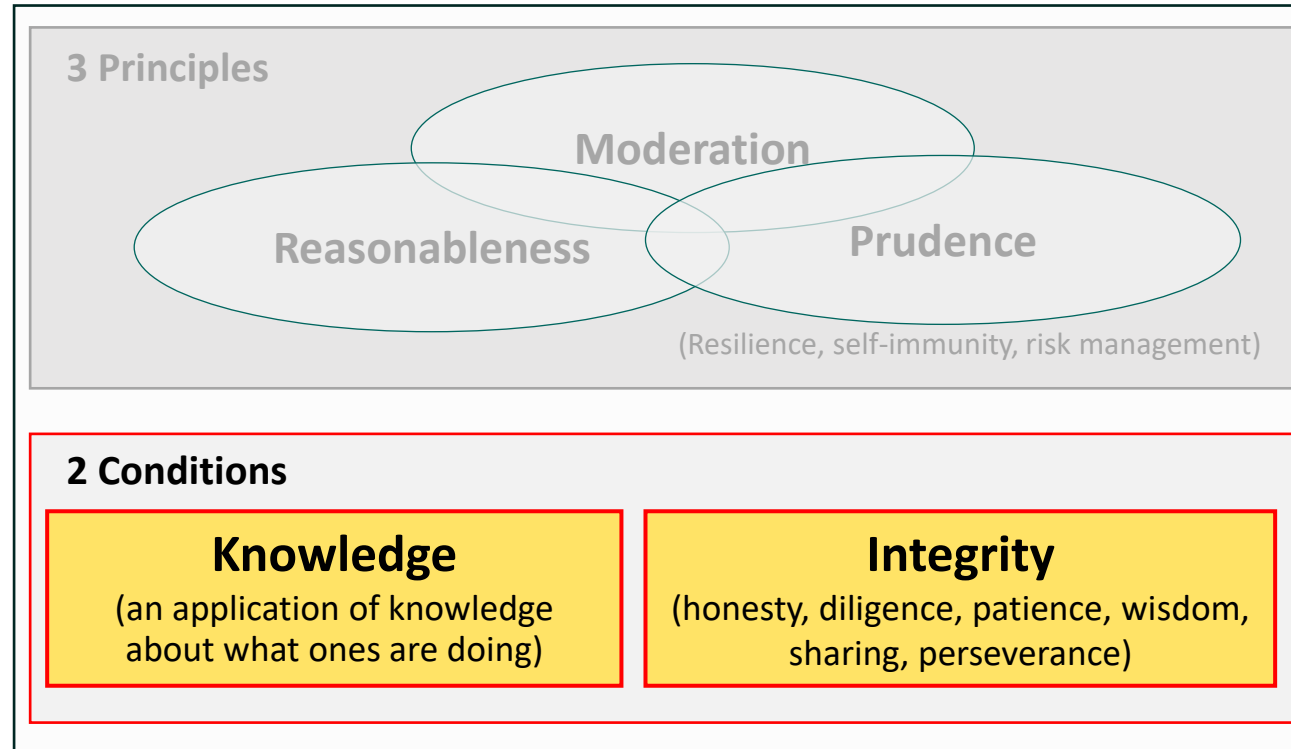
3 Principles

Moderation

Reasonableness

Prudence

(Resilience, self-immunity, risk management)

2 Conditions

Knowledge
(an application of knowledge about what ones are doing)

Integrity
(honesty, diligence, patience, wisdom, sharing, perseverance)